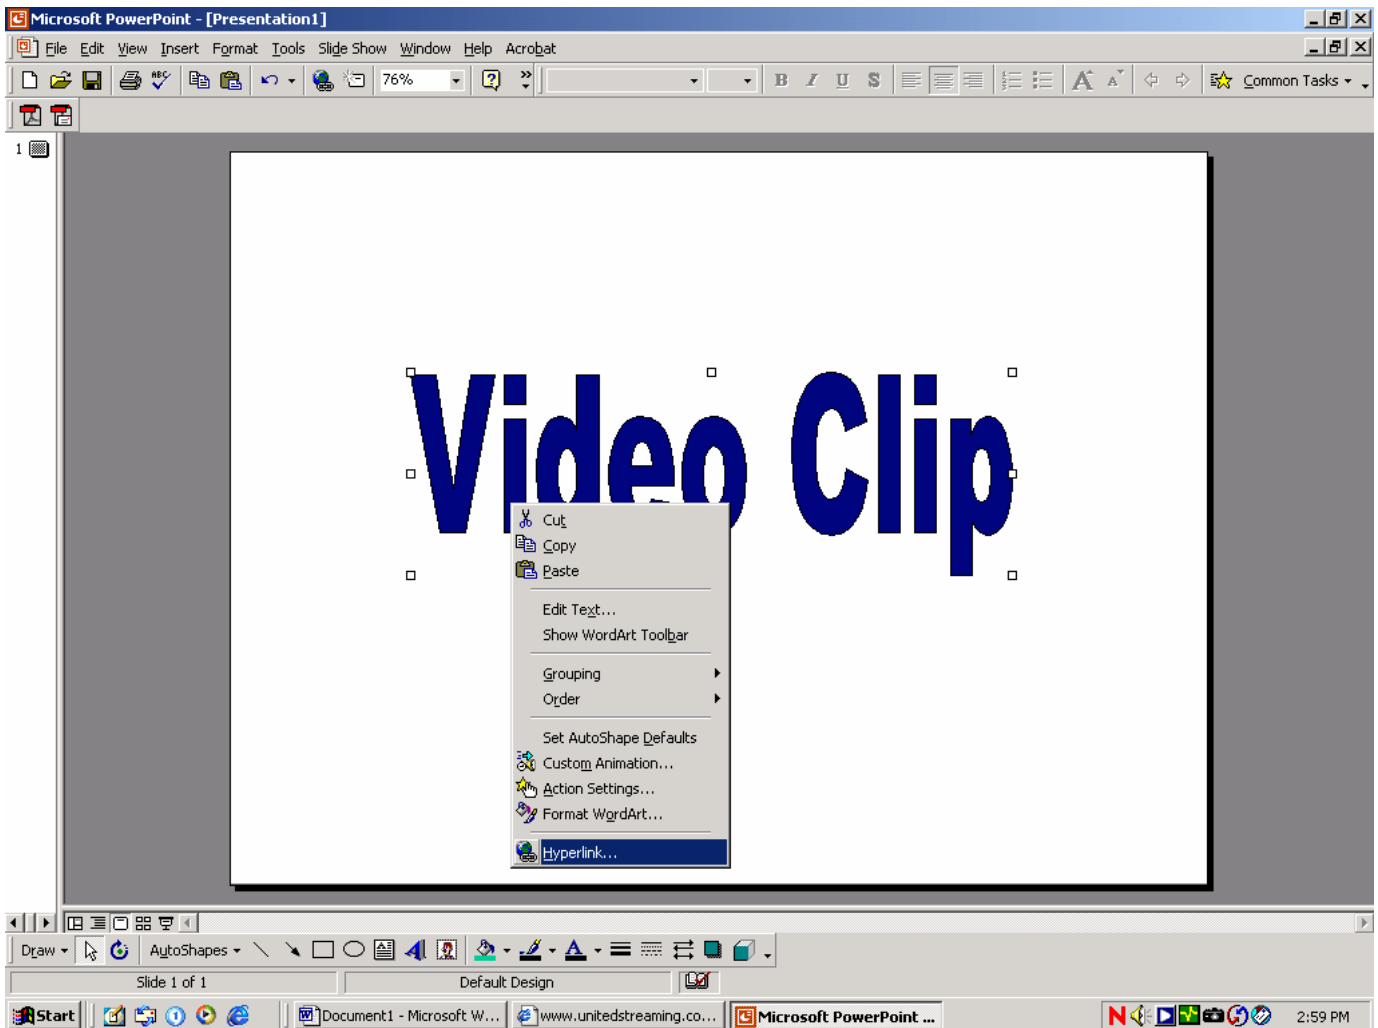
Microsoft PowerPoint - [Presentation1]

File Edit View Insert Format Tools Slide Show Window Help Acrobat

76%

Common Tasks

1

Video Clip

Cut
Copy
Paste
Edit Text...
Show WordArt Toolbar
Grouping
Order
Set AutoShape Defaults
Custom Animation...
Action Settings...
Format WordArt...
Hyperlink...

Draw AutoShapes

Slide 1 of 1 Default Design

Start Document1 - Microsoft W... www.unitedstreaming.co... Microsoft PowerPoint ... 2:59 PM